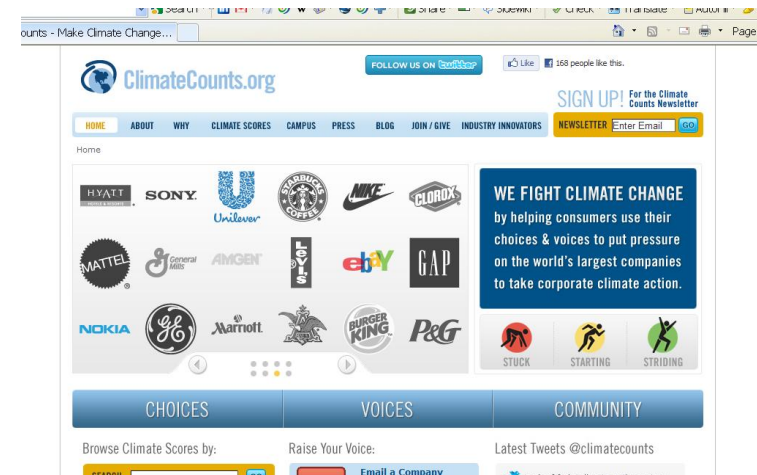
Search · Share · Sidewiki · Check · Translate · AutoFill

ounts - Make Climate Change...

Page

ClimateCounts.org

FOLLOW US ON twitter

Like 168 people like this.

SIGN UP! For the Climate Counts Newsletter

HOME ABOUT WHY CLIMATE SCORES CAMPUS PRESS BLOG JOIN / GIVE INDUSTRY INNOVATORS

NEWSLETTER Enter Email GO

Home

HYATT SONY Unilever STARBUCKS COFFEE NIKE CLOROX

MATTEL General Mills AMGEN Levi's ebay GAP

NOKIA GE Marriott BURGER KING P&G

WE FIGHT CLIMATE CHANGE by helping consumers use their choices & voices to put pressure on the world's largest companies to take corporate climate action.

STUCK STARTING STRIDING

CHOICES VOICES COMMUNITY

Browse Climate Scores by:

Raise Your Voice:

Latest Tweets @climatecounts

SEARCH

Email a Company